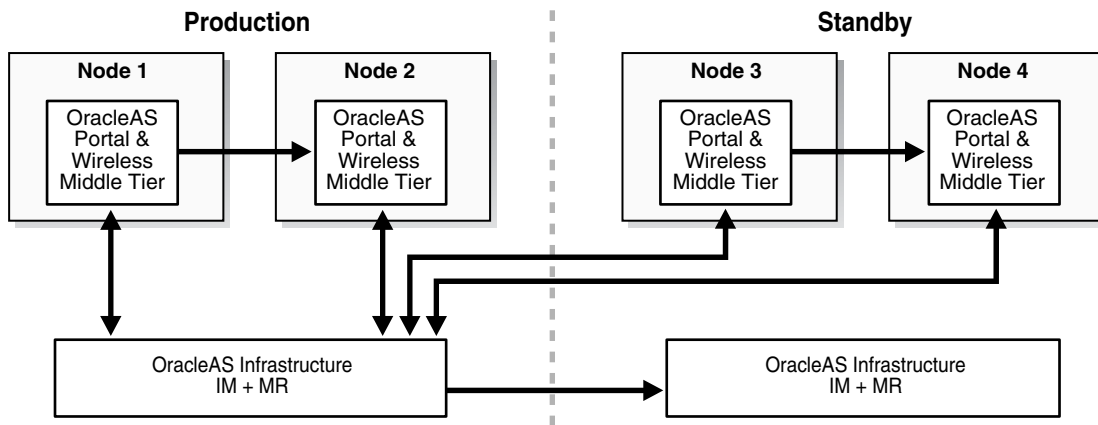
Production

Standby

Node 1

OracleAS Portal & Wireless Middle Tier

Node 2

OracleAS Portal & Wireless Middle Tier

Node 3

OracleAS Portal & Wireless Middle Tier

Node 4

OracleAS Portal & Wireless Middle Tier

OracleAS Infrastructure IM + MR

OracleAS Infrastructure IM + MR